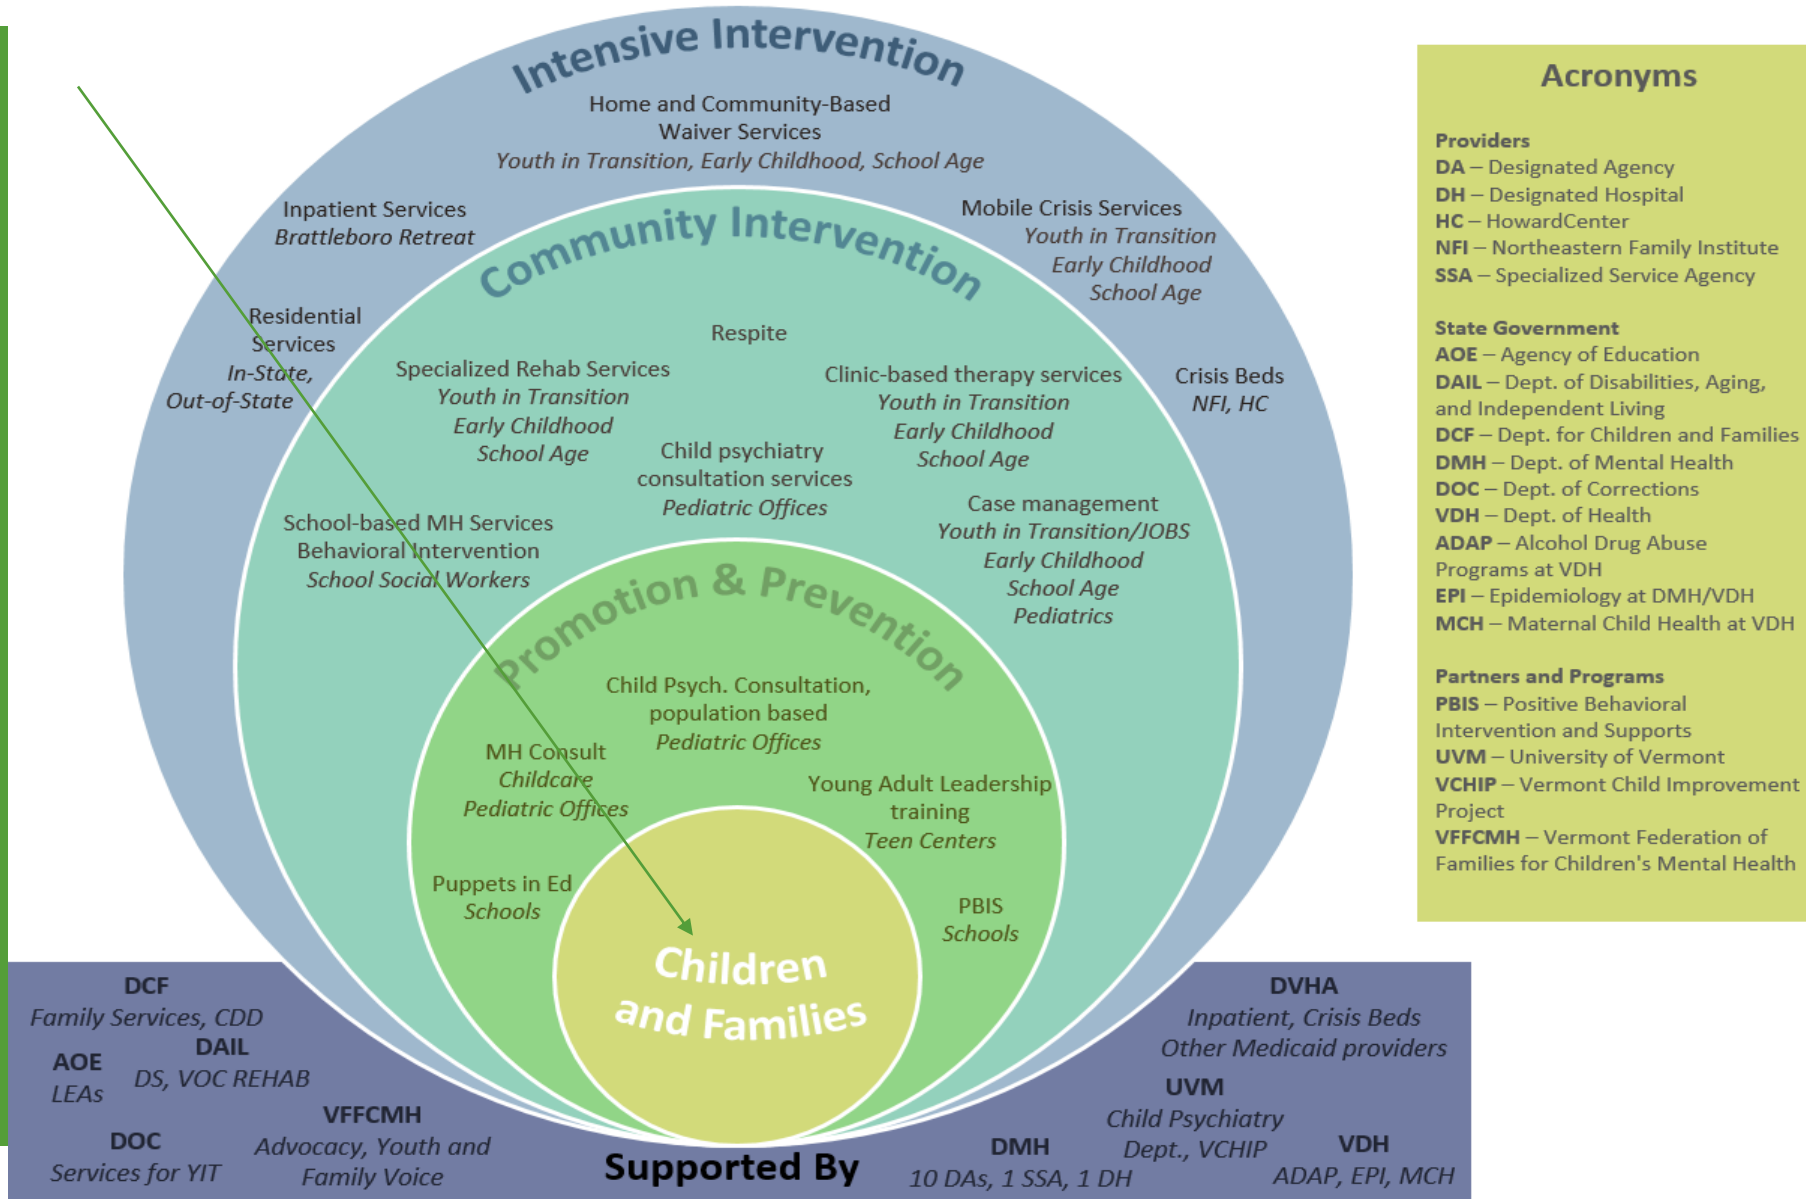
Intensive Intervention

Home and Community-Based Waiver Services
Youth in Transition, Early Childhood, School Age

Inpatient Services
Brattleboro Retreat

Mobile Crisis Services
Youth in Transition
Early Childhood
School Age

Residential Services
In-State, Out-of-State

Crisis Beds
NFI, HC

Community Intervention

Respite

Specialized Rehab Services
Youth in Transition
Early Childhood
School Age

Clinic-based therapy services
Youth in Transition
Early Childhood
School Age

Child psychiatry consultation services
Pediatric Offices

Case management
Youth in Transition/JOBS
Early Childhood
School Age
Pediatrics

School-based MH Services
Behavioral Intervention
School Social Workers

Promotion & Prevention

Child Psych. Consultation, population based
Pediatric Offices

MH Consult
Childcare
Pediatric Offices

Young Adult Leadership training
Teen Centers

Puppets in Ed
Schools

PBIS
Schools

Children and Families

DCF
Family Services, CDD

AOE
LEAs

DAIL
DS, VOC REHAB

VFFCMH
Advocacy, Youth and Family Voice

DOC
Services for YIT

Supported By

DMH
10 DAs, 1 SSA, 1 DH

DVHA
Inpatient, Crisis Beds
Other Medicaid providers

UVM
Child Psychiatry Dept., VCHIP

VDH
ADAP, EPI, MCH

Acronyms

Providers
DA – Designated Agency
DH – Designated Hospital
HC – HowardCenter
NFI – Northeastern Family Institute
SSA – Specialized Service Agency

State Government
AOE – Agency of Education
DAIL – Dept. of Disabilities, Aging, and Independent Living
DCF – Dept. for Children and Families
DMH – Dept. of Mental Health
DOC – Dept. of Corrections
VDH – Dept. of Health
ADAP – Alcohol Drug Abuse Programs at VDH
EPI – Epidemiology at DMH/VDH
MCH – Maternal Child Health at VDH

Partners and Programs
PBIS – Positive Behavioral Intervention and Supports
UVM – University of Vermont
VCHIP – Vermont Child Improvement Project
VFFCMH – Vermont Federation of Families for Children's Mental Health